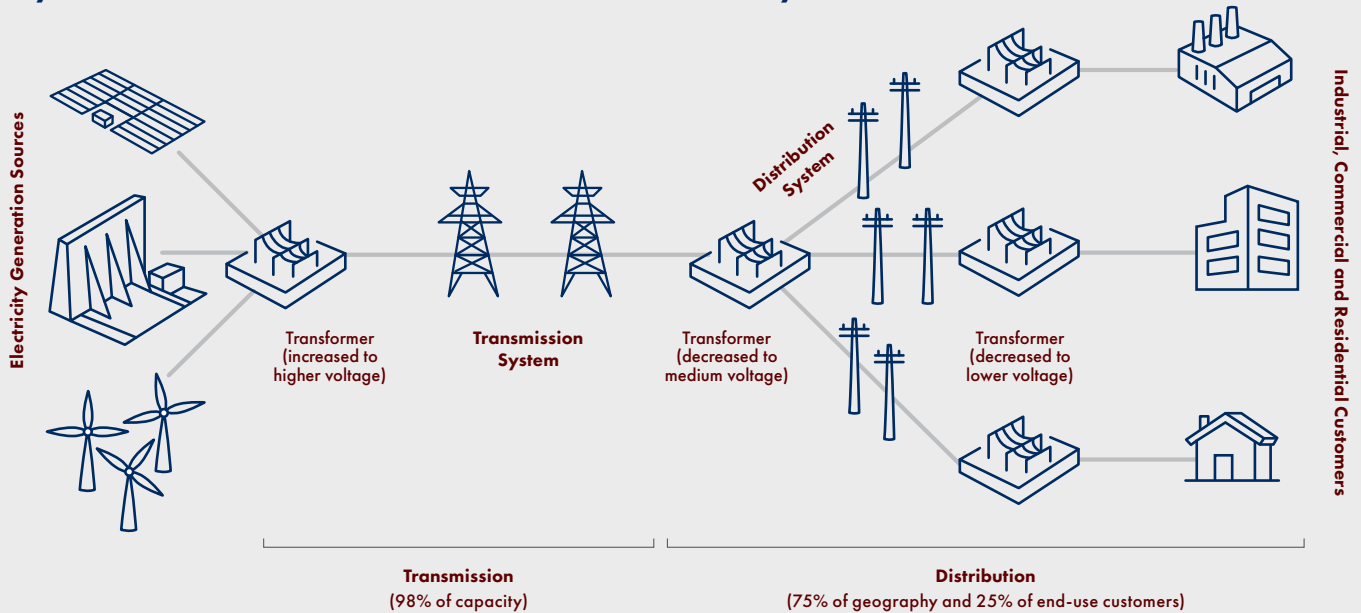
Electricity Generation Sources

Transformer (increased to higher voltage)

Transmission System

Transformer (decreased to medium voltage)

Distribution System

Transformer (decreased to lower voltage)

Industrial, Commercial and Residential Customers

Transmission
(98% of capacity)

Distribution
(75% of geography and 25% of end-use customers)